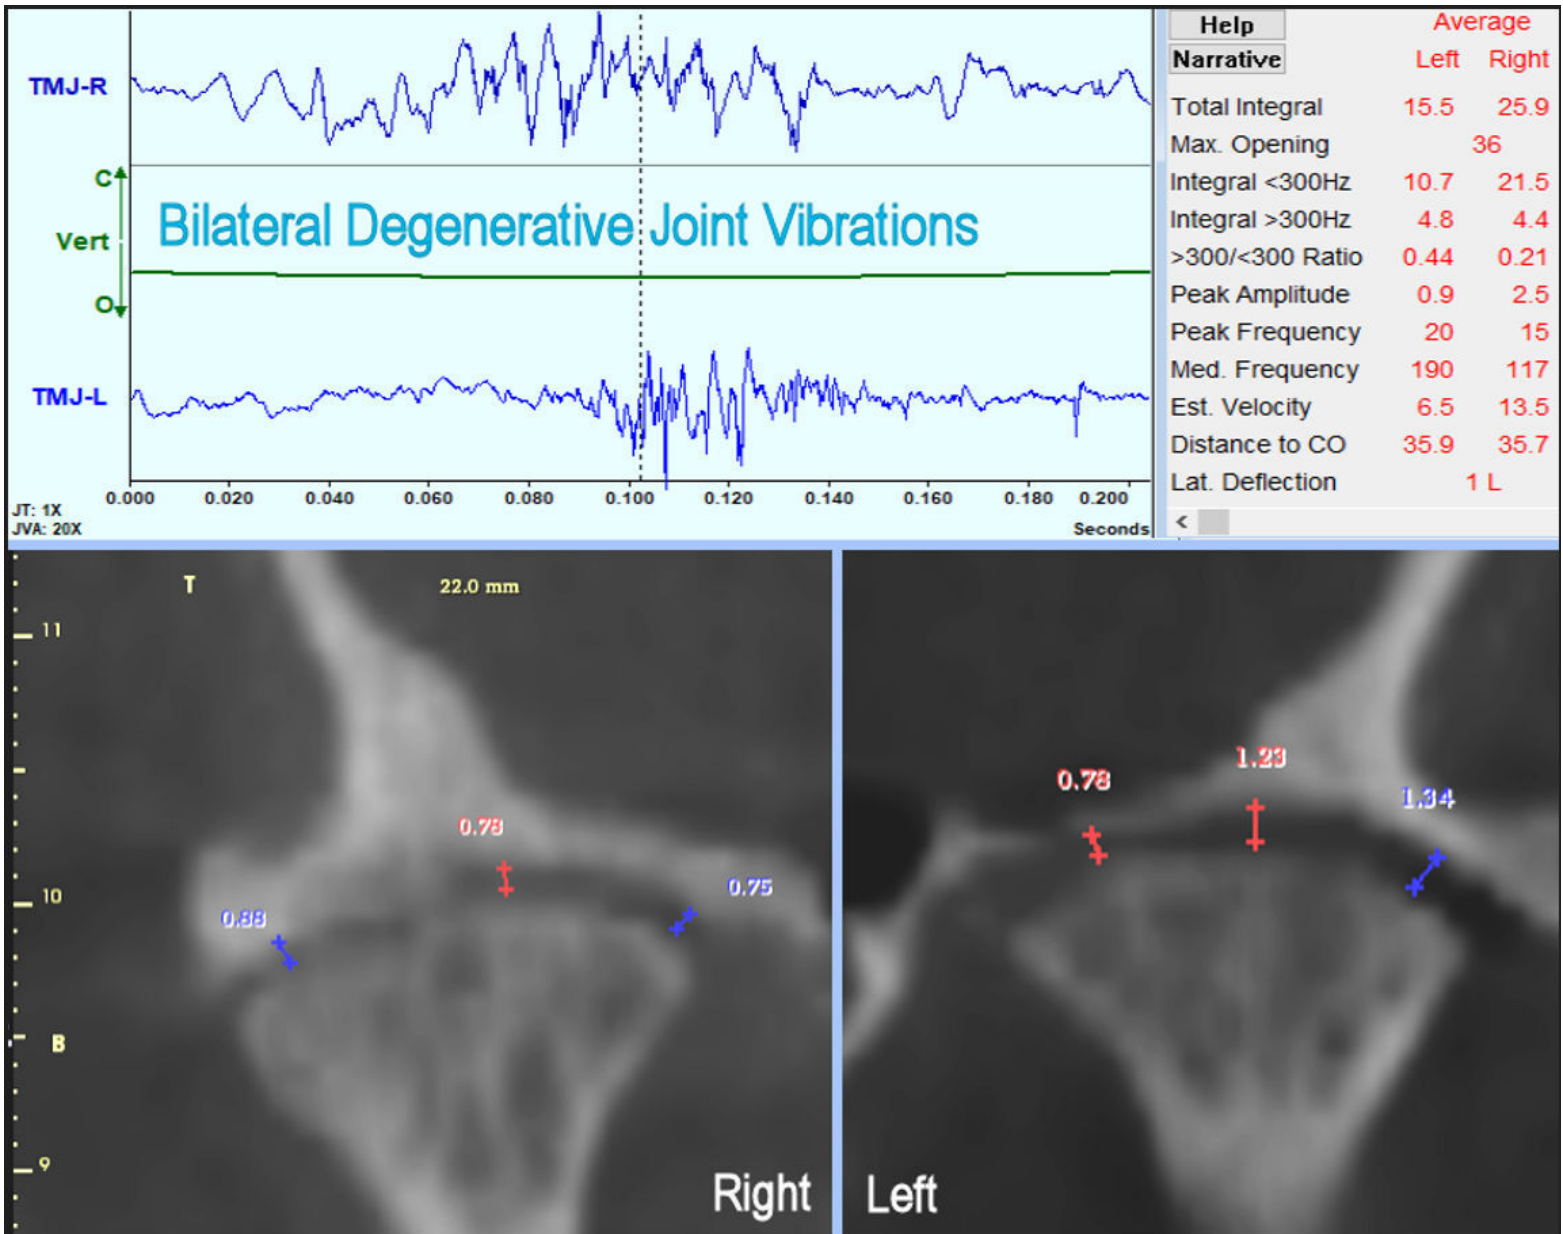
TMJ-R

C

Vert

O

Bilateral Degenerative Joint Vibrations

TMJ-L

JT: 1X
JVA: 20X

0.000 0.020 0.040 0.060 0.080 0.100 0.120 0.140 0.160 0.180 0.200
Seconds

Help
Narrative

| | Average Left | Right |
|---|---|---|
| Total Integral | 15.5 | 25.9 |
| Max. Opening | 36 | |
| Integral <300Hz | 10.7 | 21.5 |
| Integral >300Hz | 4.8 | 4.4 |
| >300/<300 Ratio | 0.44 | 0.21 |
| Peak Amplitude | 0.9 | 2.5 |
| Peak Frequency | 20 | 15 |
| Med. Frequency | 190 | 117 |
| Est. Velocity | 6.5 | 13.5 |
| Distance to CO | 35.9 | 35.7 |
| Lat. Deflection | 1 L | |

T
22.0 mm
11
10
B
9
0.78
0.88
0.75
Right

0.78
1.23
1.34
Left